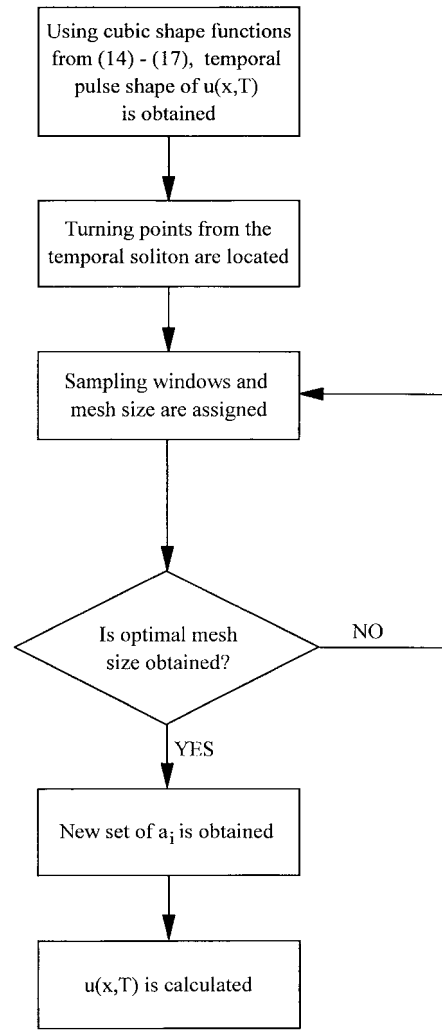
Using cubic shape functions from (14) - (17), temporal pulse shape of u(x,T) is obtained

Turning points from the temporal soliton are located

Sampling windows and mesh size are assigned

Is optimal mesh size obtained?

NO

YES

New set of $a_i$ is obtained

u(x,T) is calculated